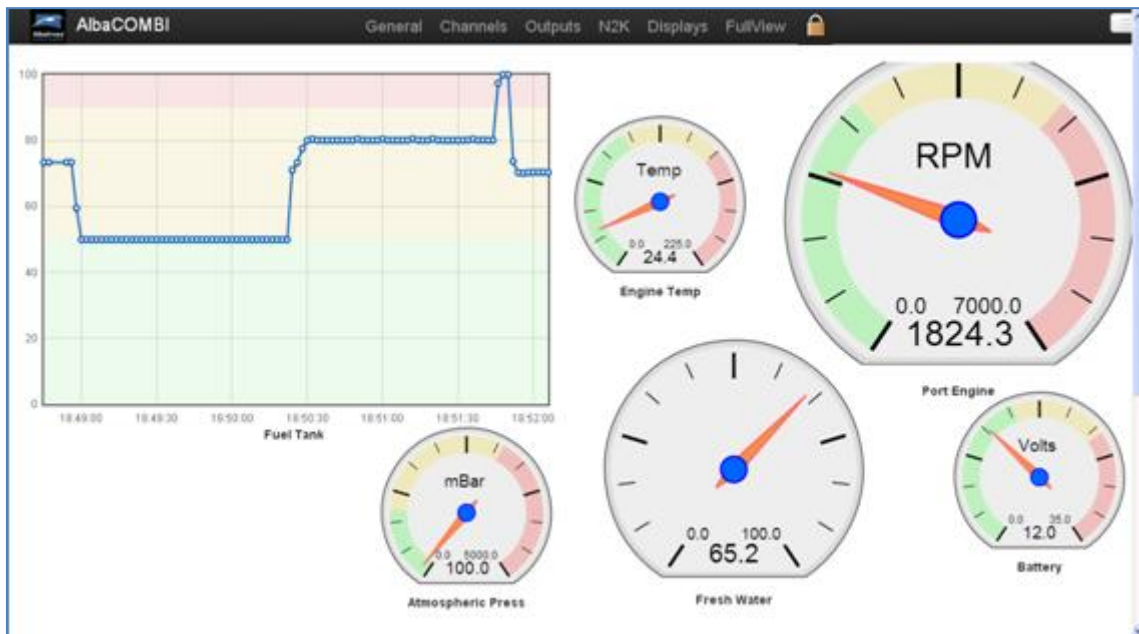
AlbaCOMBI

General Channels Outputs N2K Displays FullView

100
80
60
40
20
0

18:49:00 18:49:30 18:50:00 18:50:30 18:51:00 18:51:30 18:52:00

Fuel Tank

Temp
0.0 225.0
24.4
Engine Temp

RPM
0.0 7000.0
1824.3
Port Engine

mBar
0.0 5000.0
100.0
Atmospheric Press

0.0 100.0
65.2
Fresh Water

Volts
0.0 35.0
12.0
Battery